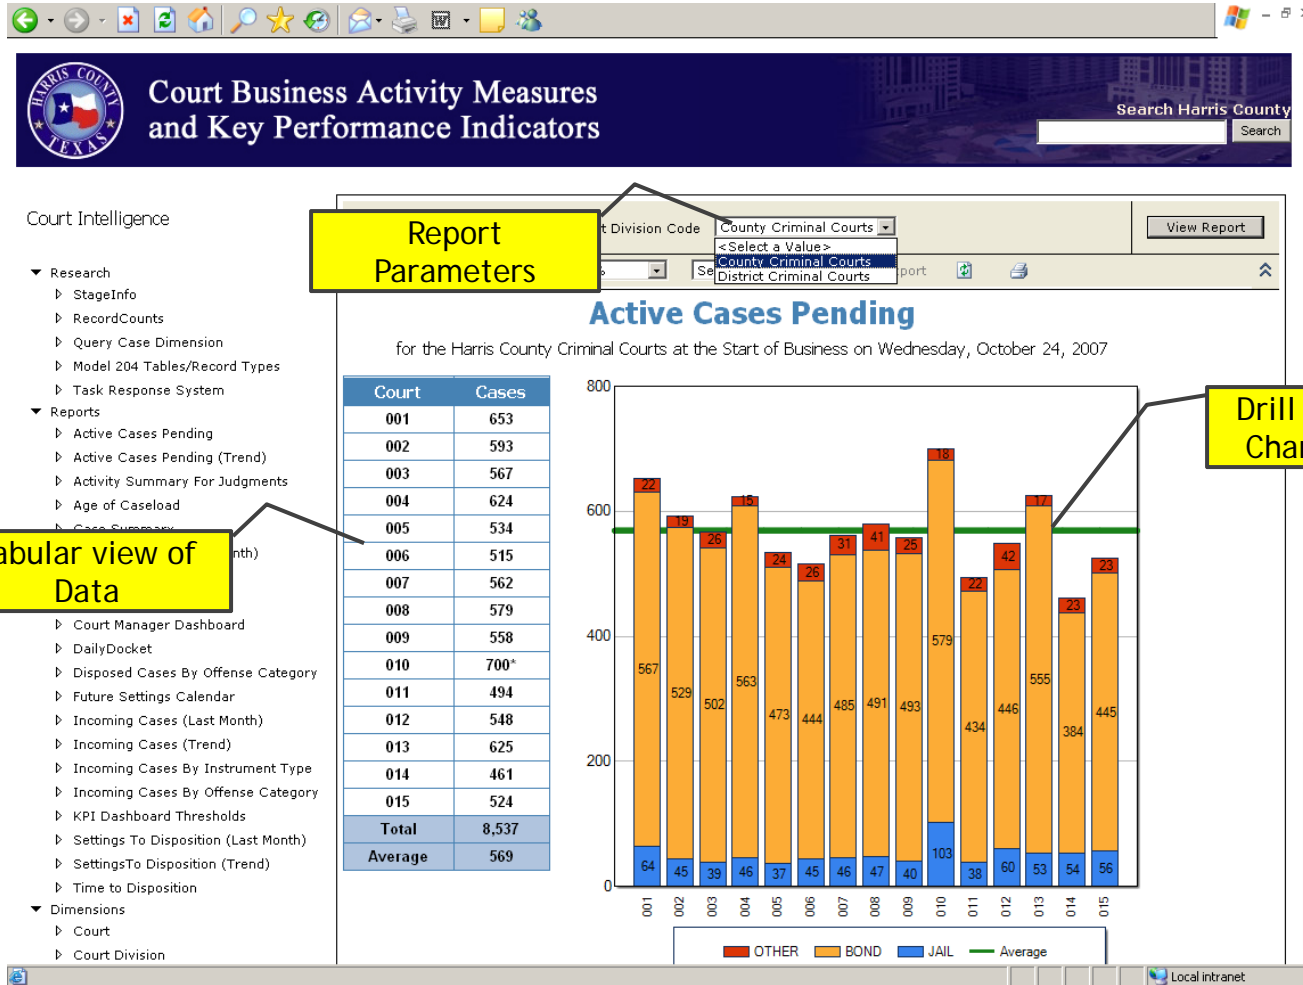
Court Business Activity Measures and Key Performance Indicators

Search Harris County

Search

Court Intelligence

Research
StageInfo
RecordCounts
Query Case Dimension
Model 204 Tables/Record Types
Task Response System
Reports
Active Cases Pending
Active Cases Pending (Trend)
Activity Summary For Judgments
Age of Caseload
Case Summary
nth)
Court Manager Dashboard
DailyDocket
Disposed Cases By Offense Category
Future Settings Calendar
Incoming Cases (Last Month)
Incoming Cases (Trend)
Incoming Cases By Instrument Type
Incoming Cases By Offense Category
KPI Dashboard Thresholds
Settings To Disposition (Last Month)
SettingsTo Disposition (Trend)
Time to Disposition
Dimensions
Court
Court Division

Report Parameters

abular view of Data

Drill Char

t Division Code

County Criminal Courts

<Select a Value>
County Criminal Courts
District Criminal Courts

View Report

Se

port

Active Cases Pending

for the Harris County Criminal Courts at the Start of Business on Wednesday, October 24, 2007

| Court | Cases |
|---|---|
| 001 | 653 |
| 002 | 593 |
| 003 | 567 |
| 004 | 624 |
| 005 | 534 |
| 006 | 515 |
| 007 | 562 |
| 008 | 579 |
| 009 | 558 |
| 010 | 700* |
| 011 | 494 |
| 012 | 548 |
| 013 | 625 |
| 014 | 461 |
| 015 | 524 |
| Total | 8,537 |
| Average | 569 |

800
600
400
200
0

22 19 26 15 24 26 31 41 25 18 22 42 17 23 23
567 529 502 563 473 444 485 491 493 579 434 446 555 384 445
64 45 39 46 37 45 46 47 40 103 38 60 53 54 56

001 002 003 004 005 006 007 008 009 010 011 012 013 014 015

OTHER BOND JAIL Average

Local intranet